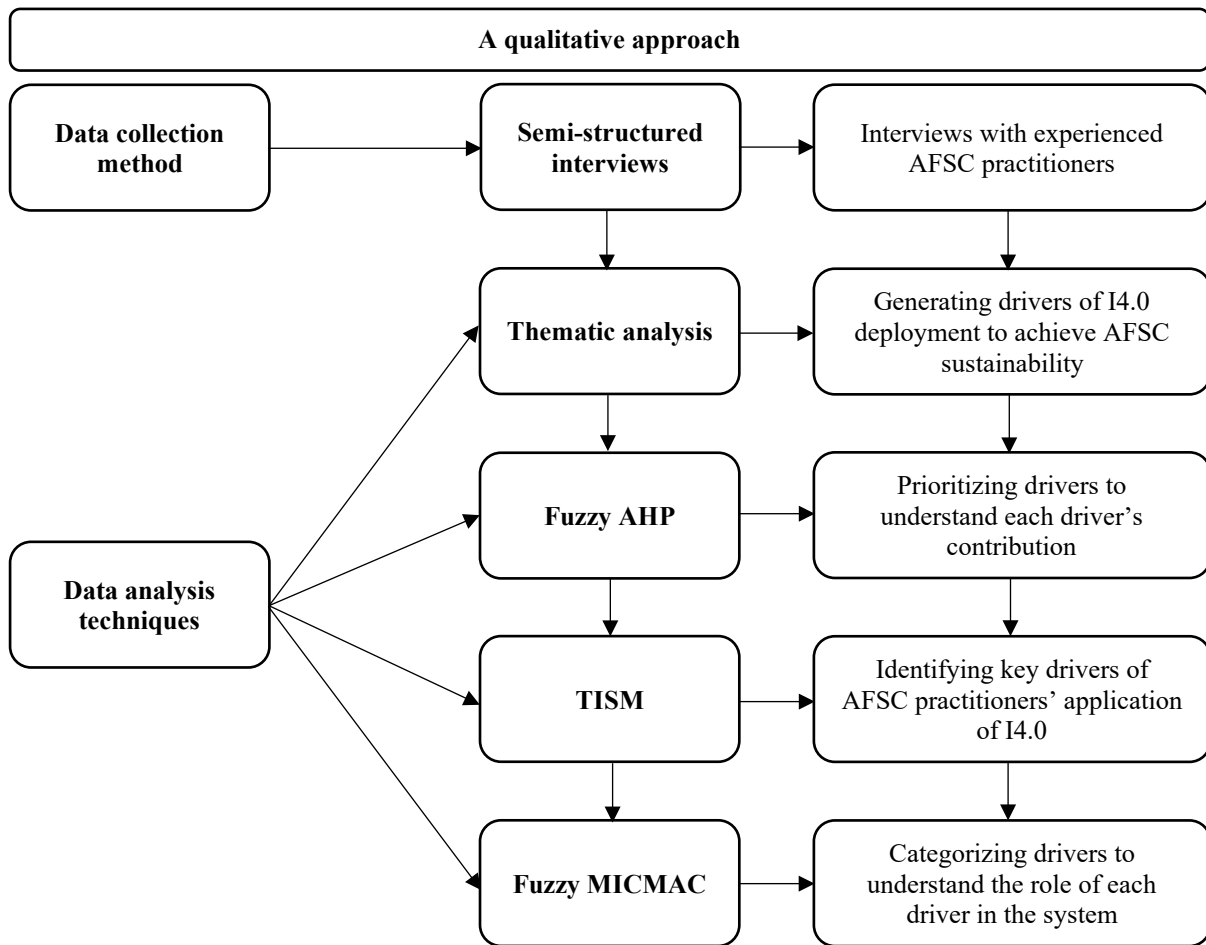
A qualitative approach

Data collection method

Semi-structured interviews

Interviews with experienced AFSC practitioners

Thematic analysis

Generating drivers of I4.0 deployment to achieve AFSC sustainability

Data analysis techniques

Fuzzy AHP

Prioritizing drivers to understand each driver's contribution

TISM

Identifying key drivers of AFSC practitioners' application of I4.0

Fuzzy MICMAC

Categorizing drivers to understand the role of each driver in the system